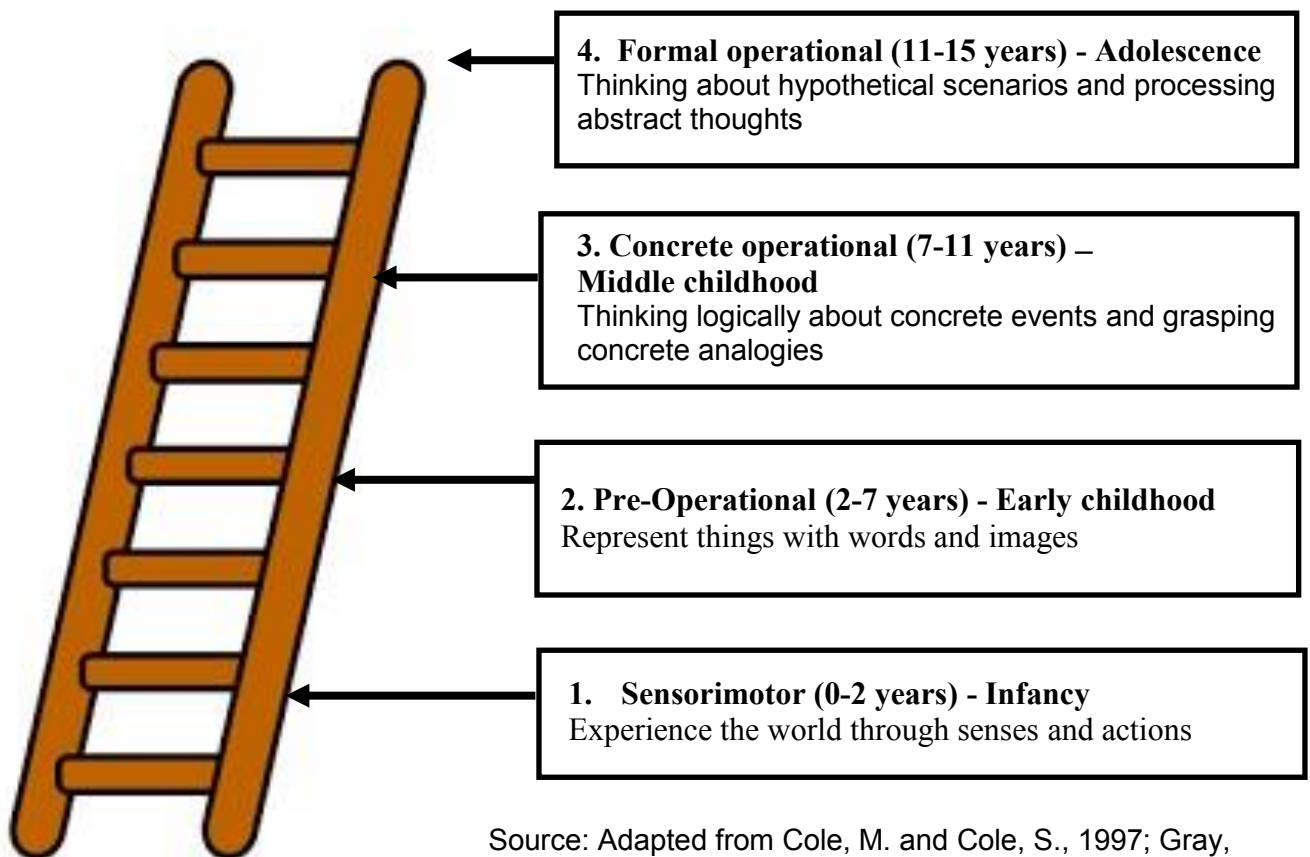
4. Formal operational (11-15 years) - Adolescence
Thinking about hypothetical scenarios and processing abstract thoughts

3. Concrete operational (7-11 years) – Middle childhood
Thinking logically about concrete events and grasping concrete analogies

2. Pre-Operational (2-7 years) - Early childhood
Represent things with words and images

1. Sensorimotor (0-2 years) - Infancy
Experience the world through senses and actions

Source: Adapted from Cole, M. and Cole, S., 1997; Gray,